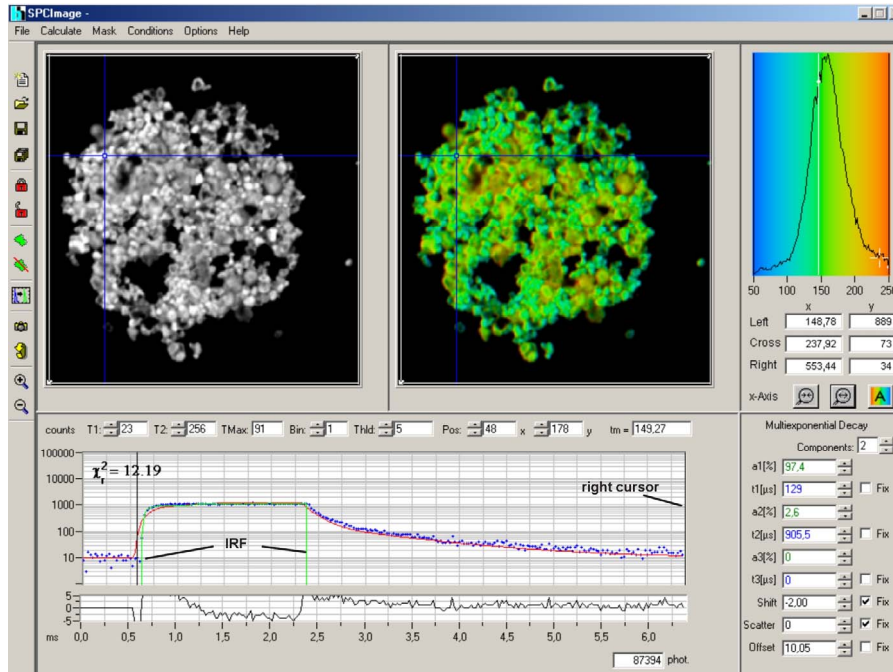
SPCImage -

File Calculate Mask Conditions Options Help

50 100 150 200

x y

Left 148,78 889

Cross 237,92 73

Right 553,44 34

x-Axis

counts T1: 23 T2: 256 TMax: 91 Bin: 1 Thld: 5 Pos: 48 x 178 y tm = 149,27

100000

10000

1000

100

10

$\chi_r^2 = 12.19$

right cursor

IRF

5
3
0
-3
-5

ms 0,0 0,5 1,0 1,5 2,0 2,5 3,0 3,5 4,0 4,5 5,0 5,5 6,0

87394 phot.

Multiexponential Decay

Components: 2

a1[%] 97,4

t1[µs] 129 Fix

a2[%] 2,6

t2[µs] 905,5 Fix

a3[%] 0

t3[µs] 0 Fix

Shift -2,00 Fix

Scatter 0 Fix

Offset 10,05 Fix